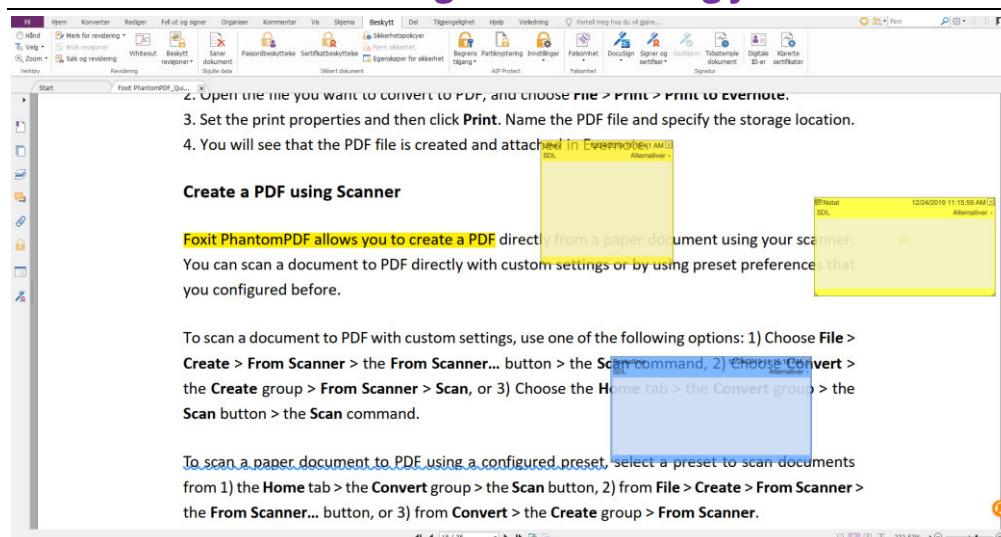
Fil Hjem Konverter Rediger Fyll ut og signer Organiser Kommentar Vis Skjema Beskytt Del Tilgjengelighet Hjelp Veiledning Fortell meg hva du vil gjøre...

Hånd Velg Zoom Verktøy
Merk for revidering Bruk revisjoner Søk og revidering Whiteout Beskytt revisjoner Revidering
Saner dokument Skjulte data
Passordbeskyttelse Sertifikatbeskyttelse Sikkerhetspolicyer Fjern sikkerhet Egenskaper for sikkerhet Sikkert dokument
Begrens tilgang Partikryptering Innstillinger AIP Protect
Falsomhet Falsomhet
DocuSign Signer og sertifiser Godkjenn Tidsstemple dokument Digitale ID-er Klarerte sertifikater Signatur

Start Foxit PhantomPDF_Qui...

2. Open the file you want to convert to PDF, and choose File > Print > Print to Evernote.

3. Set the print properties and then click Print. Name the PDF file and specify the storage location.

4. You will see that the PDF file is created and attached in Evernote.

Notat 12/24/2019 11:15:41 AM
SDL Alternativer

Create a PDF using Scanner

Notat 12/24/2019 11:15:59 AM
SDL Alternativer

Foxit PhantomPDF allows you to create a PDF directly from a paper document using your scanner. You can scan a document to PDF directly with custom settings or by using preset preferences that you configured before.

To scan a document to PDF with custom settings, use one of the following options: 1) Choose File > Create > From Scanner > the From Scanner... button > the Scan command, 2) Choose Convert > the Create group > From Scanner > Scan, or 3) Choose the Home tab > the Convert group > the Scan button > the Scan command.

Omriss 12/24/2019 11:16:14 AM
SDL Alternativer

To scan a paper document to PDF using a configured preset, select a preset to scan documents from 1) the Home tab > the Convert group > the Scan button, 2) from File > Create > From Scanner > the From Scanner... button, or 3) from Convert > the Create group > From Scanner.